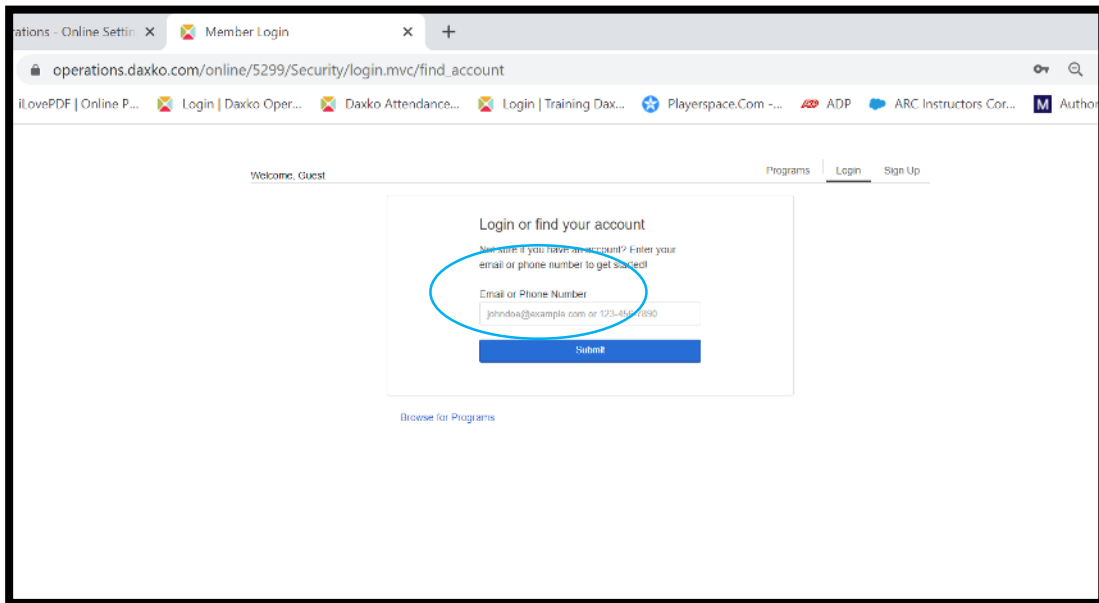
rations - Online Settin ✕ Member Login ✕ +

operations.daxko.com/online/5299/Security/login.mvc/find_account

iLovePDF | Online P... Login | Daxko Oper... Daxko Attendance... Login | Training Dax... Playerspace.Com -... ADP ARC Instructors Cor... M Author

Welcome, Guest

Programs Login Sign Up

Login or find your account

Not sure if you have an account? Enter your email or phone number to get started!

Email or Phone Number

johndoe@example.com or 123-456-7890

Submit

Browse for Programs